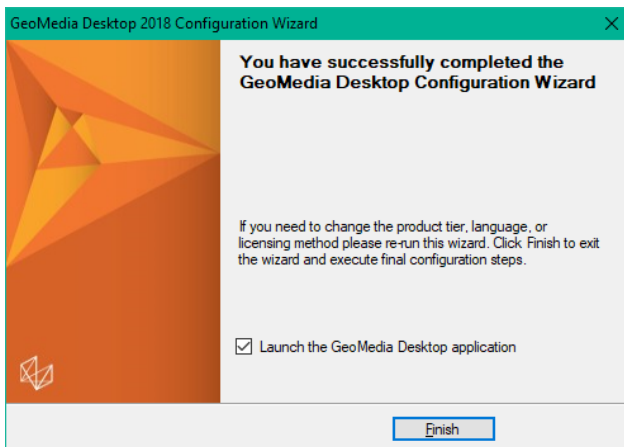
GeoMedia Desktop 2018 Configuration Wizard

You have successfully completed the GeoMedia Desktop Configuration Wizard

If you need to change the product tier, language, or licensing method please re-run this wizard. Click Finish to exit the wizard and execute final configuration steps.

Launch the GeoMedia Desktop application

Finish